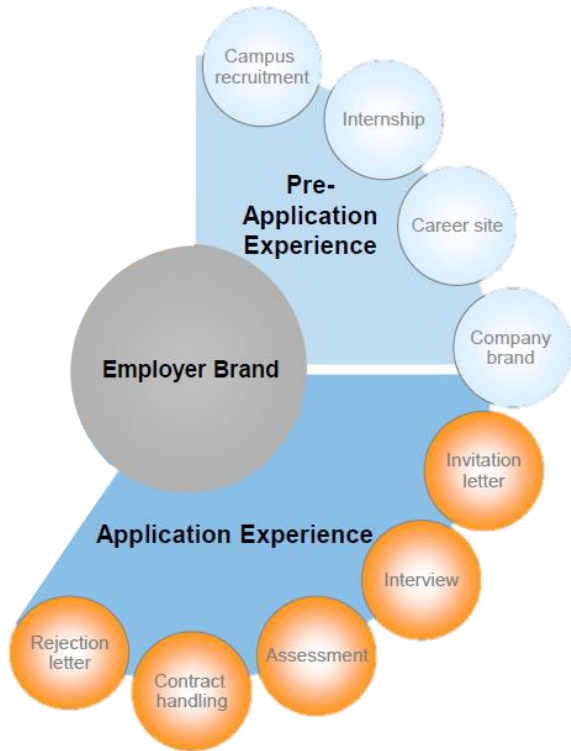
Campus recruitment

Internship

Pre-Application Experience

Career site

Company brand

Employer Brand

Invitation letter

Application Experience

Interview

Assessment

Contract handling

Rejection letter